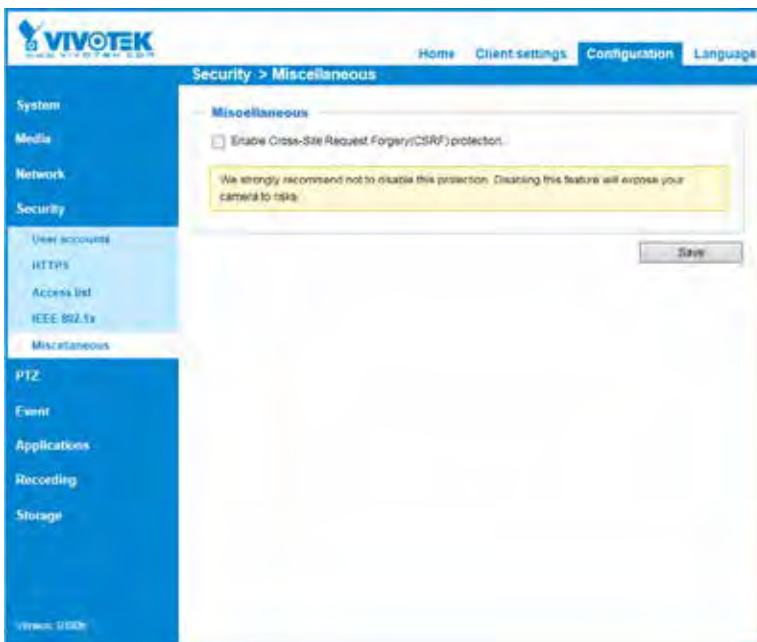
VIVOTEK
www.vivotek.com

Home Client settings Configuration Language

Security > Miscellaneous

System
Media
Network
Security
User accounts
HTTPS
Access list
IEEE 802.1x
Miscellaneous
PTZ
Event
Applications
Recording
Storage

Miscellaneous

Enable Cross-Site Request Forgery(CSRF) protection

We strongly recommend not to disable this protection. Disabling this feature will expose your camera to risks.

Save

Version: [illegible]